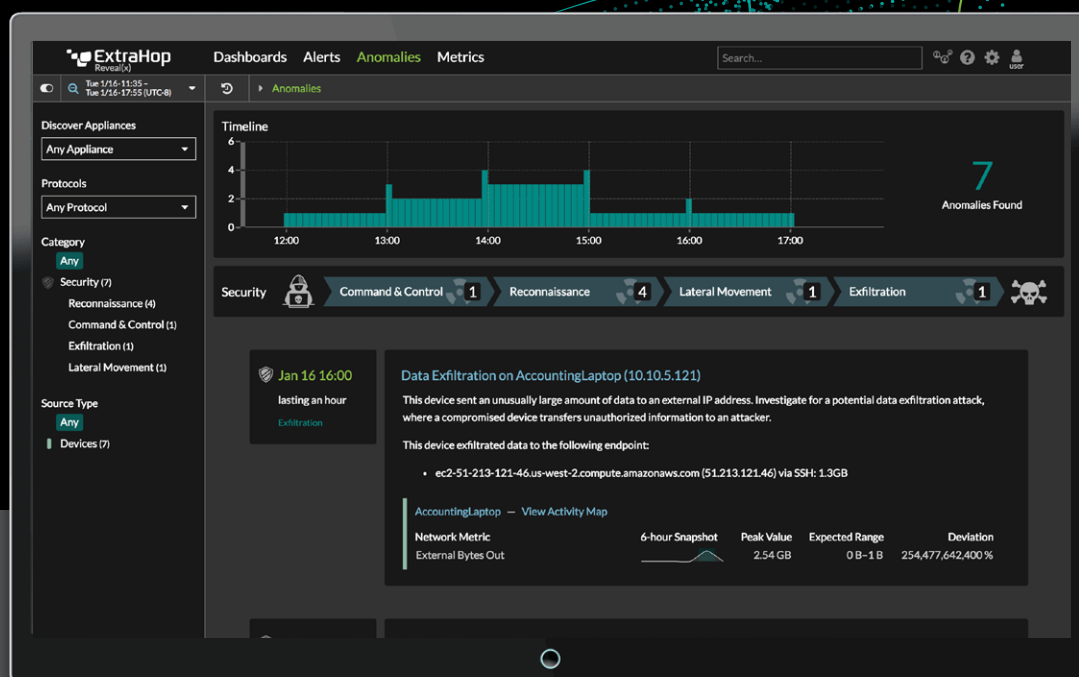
ExtraHop Reveal(x)

Dashboards Alerts Anomalies Metrics

Search...

user

Tue 1/16-11:35 – Tue 1/16-17:55 (UTC-8)

Anomalies

Discover Appliances

Any Appliance

Protocols

Any Protocol

Category

Any

Security (7)

Reconnaissance (4)

Command & Control (1)

Exfiltration (1)

Lateral Movement (1)

Source Type

Any

Devices (7)

Timeline

6

4

2

0

12:00 13:00 14:00 15:00 16:00 17:00

7

Anomalies Found

Security

Command & Control 1

Reconnaissance 4

Lateral Movement 1

Exfiltration 1

Jan 16 16:00

lasting an hour

Exfiltration

Data Exfiltration on AccountingLaptop (10.10.5.121)

This device sent an unusually large amount of data to an external IP address. Investigate for a potential data exfiltration attack, where a compromised device transfers unauthorized information to an attacker.

This device exfiltrated data to the following endpoint:

• ec2-51-213-121-46.us-west-2.compute.amazonaws.com (51.213.121.46) via SSH: 1.3GB

AccountingLaptop — View Activity Map

| Network Metric | 6-hour Snapshot | Peak Value | Expected Range | Deviation |
|---|---|---|---|---|
| External Bytes Out | | 2.54 GB | 0 B–1 B | 254,477,642,400 % |